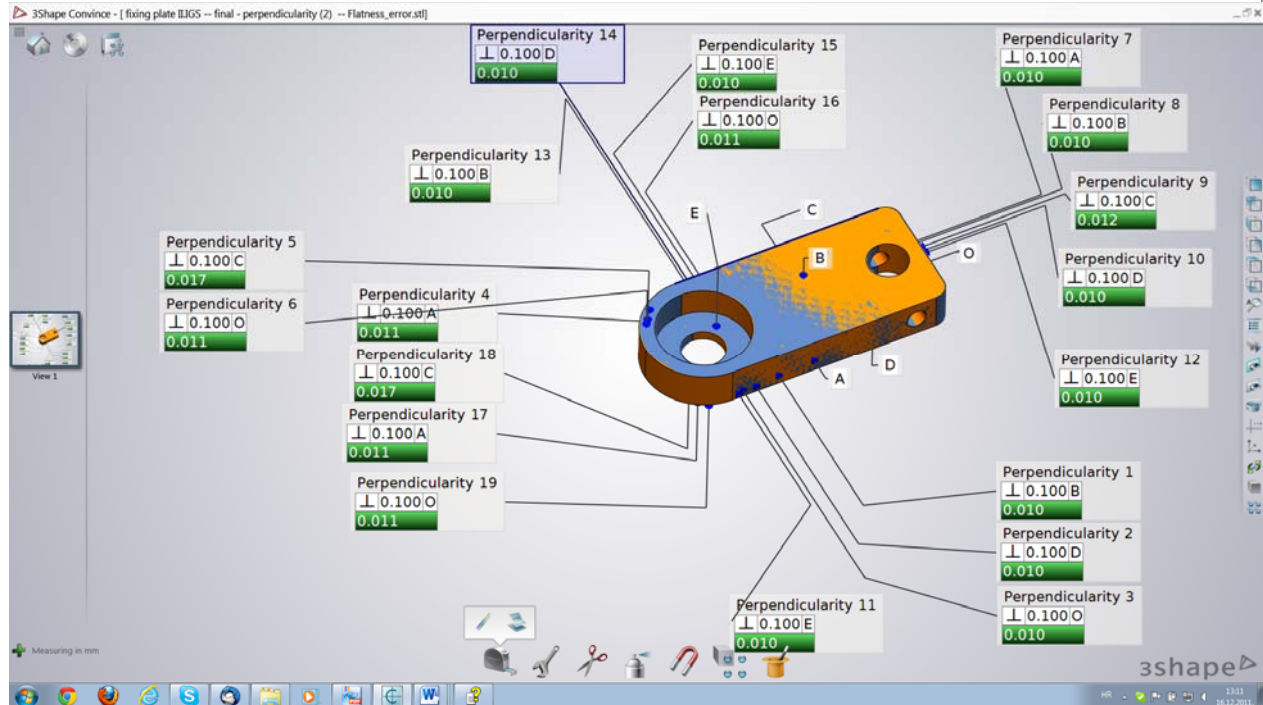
3Shape Convince - [ fixing plate IIJGS -- final - perpendicularity (2) -- Flatness_error.stl]

Perpendicularity 14
⊥ 0.100 D
0.010

Perpendicularity 15
⊥ 0.100 E
0.010

Perpendicularity 16
⊥ 0.100 O
0.011

Perpendicularity 7
⊥ 0.100 A
0.010

Perpendicularity 8
⊥ 0.100 B
0.010

Perpendicularity 13
⊥ 0.100 B
0.010

Perpendicularity 9
⊥ 0.100 C
0.012

E

C

B

O

Perpendicularity 10
⊥ 0.100 D
0.010

Perpendicularity 5
⊥ 0.100 C
0.017

Perpendicularity 6
⊥ 0.100 O
0.011

Perpendicularity 4
⊥ 0.100 A
0.011

Perpendicularity 18
⊥ 0.100 C
0.017

D

A

Perpendicularity 12
⊥ 0.100 E
0.010

Perpendicularity 17
⊥ 0.100 A
0.011

View 1

Perpendicularity 19
⊥ 0.100 O
0.011

Perpendicularity 1
⊥ 0.100 B
0.010

Perpendicularity 2
⊥ 0.100 D
0.010

Perpendicularity 3
⊥ 0.100 O
0.010

Perpendicularity 11
⊥ 0.100 E
0.010

Measuring in mm

3shape

HR

13:11
16.12.2011